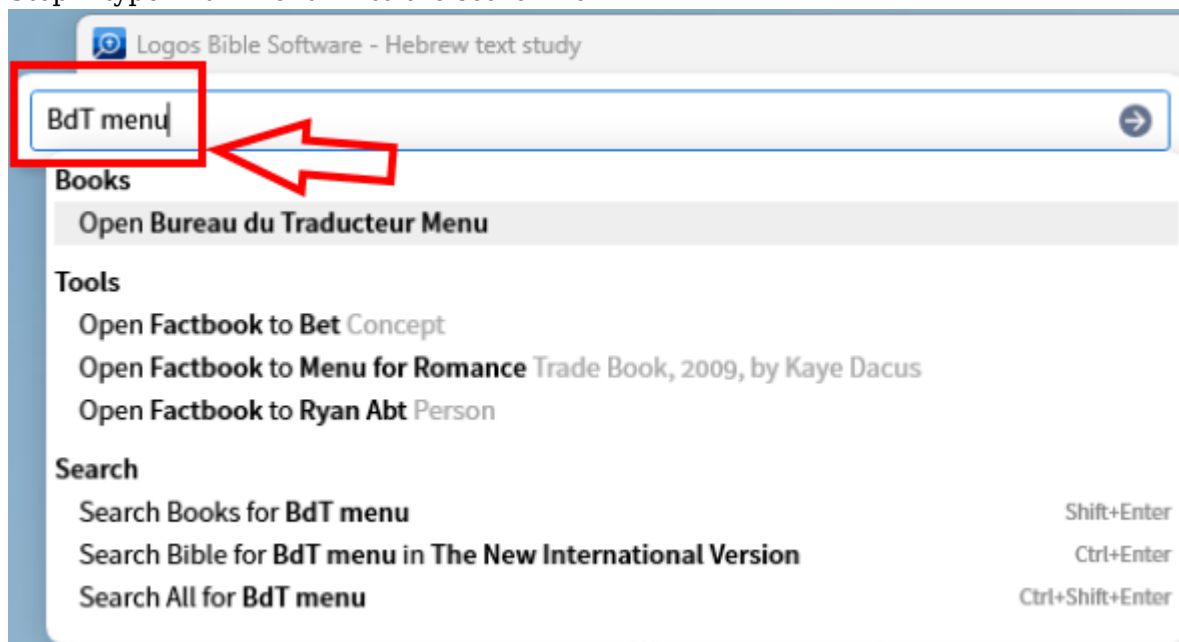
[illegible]

Logos Bible Software - Hebrew text study

BdT menu

Books

Open Bureau du Traducteur Menu

Tools

Open Factbook to Bet Concept

Open Factbook to Menu for Romance Trade Book, 2009, by Kaye Dacus

Open Factbook to Ryan Abt Person

Search

Search Books for BdT menu Shift+Enter

Search Bible for BdT menu in The New International Version Ctrl+Enter

Search All for BdT menu Ctrl+Shift+Enter